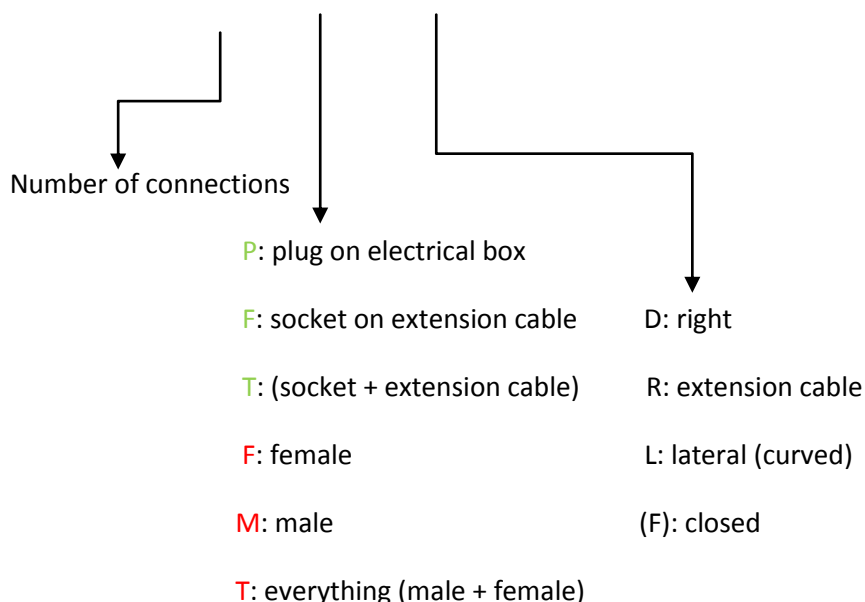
Number of connections

P: plug on electrical box

F: socket on extension cable

T: (socket + extension cable)

F: female

M: male

T: everything (male + female)

D: right

R: extension cable

L: lateral (curved)

(F): closed